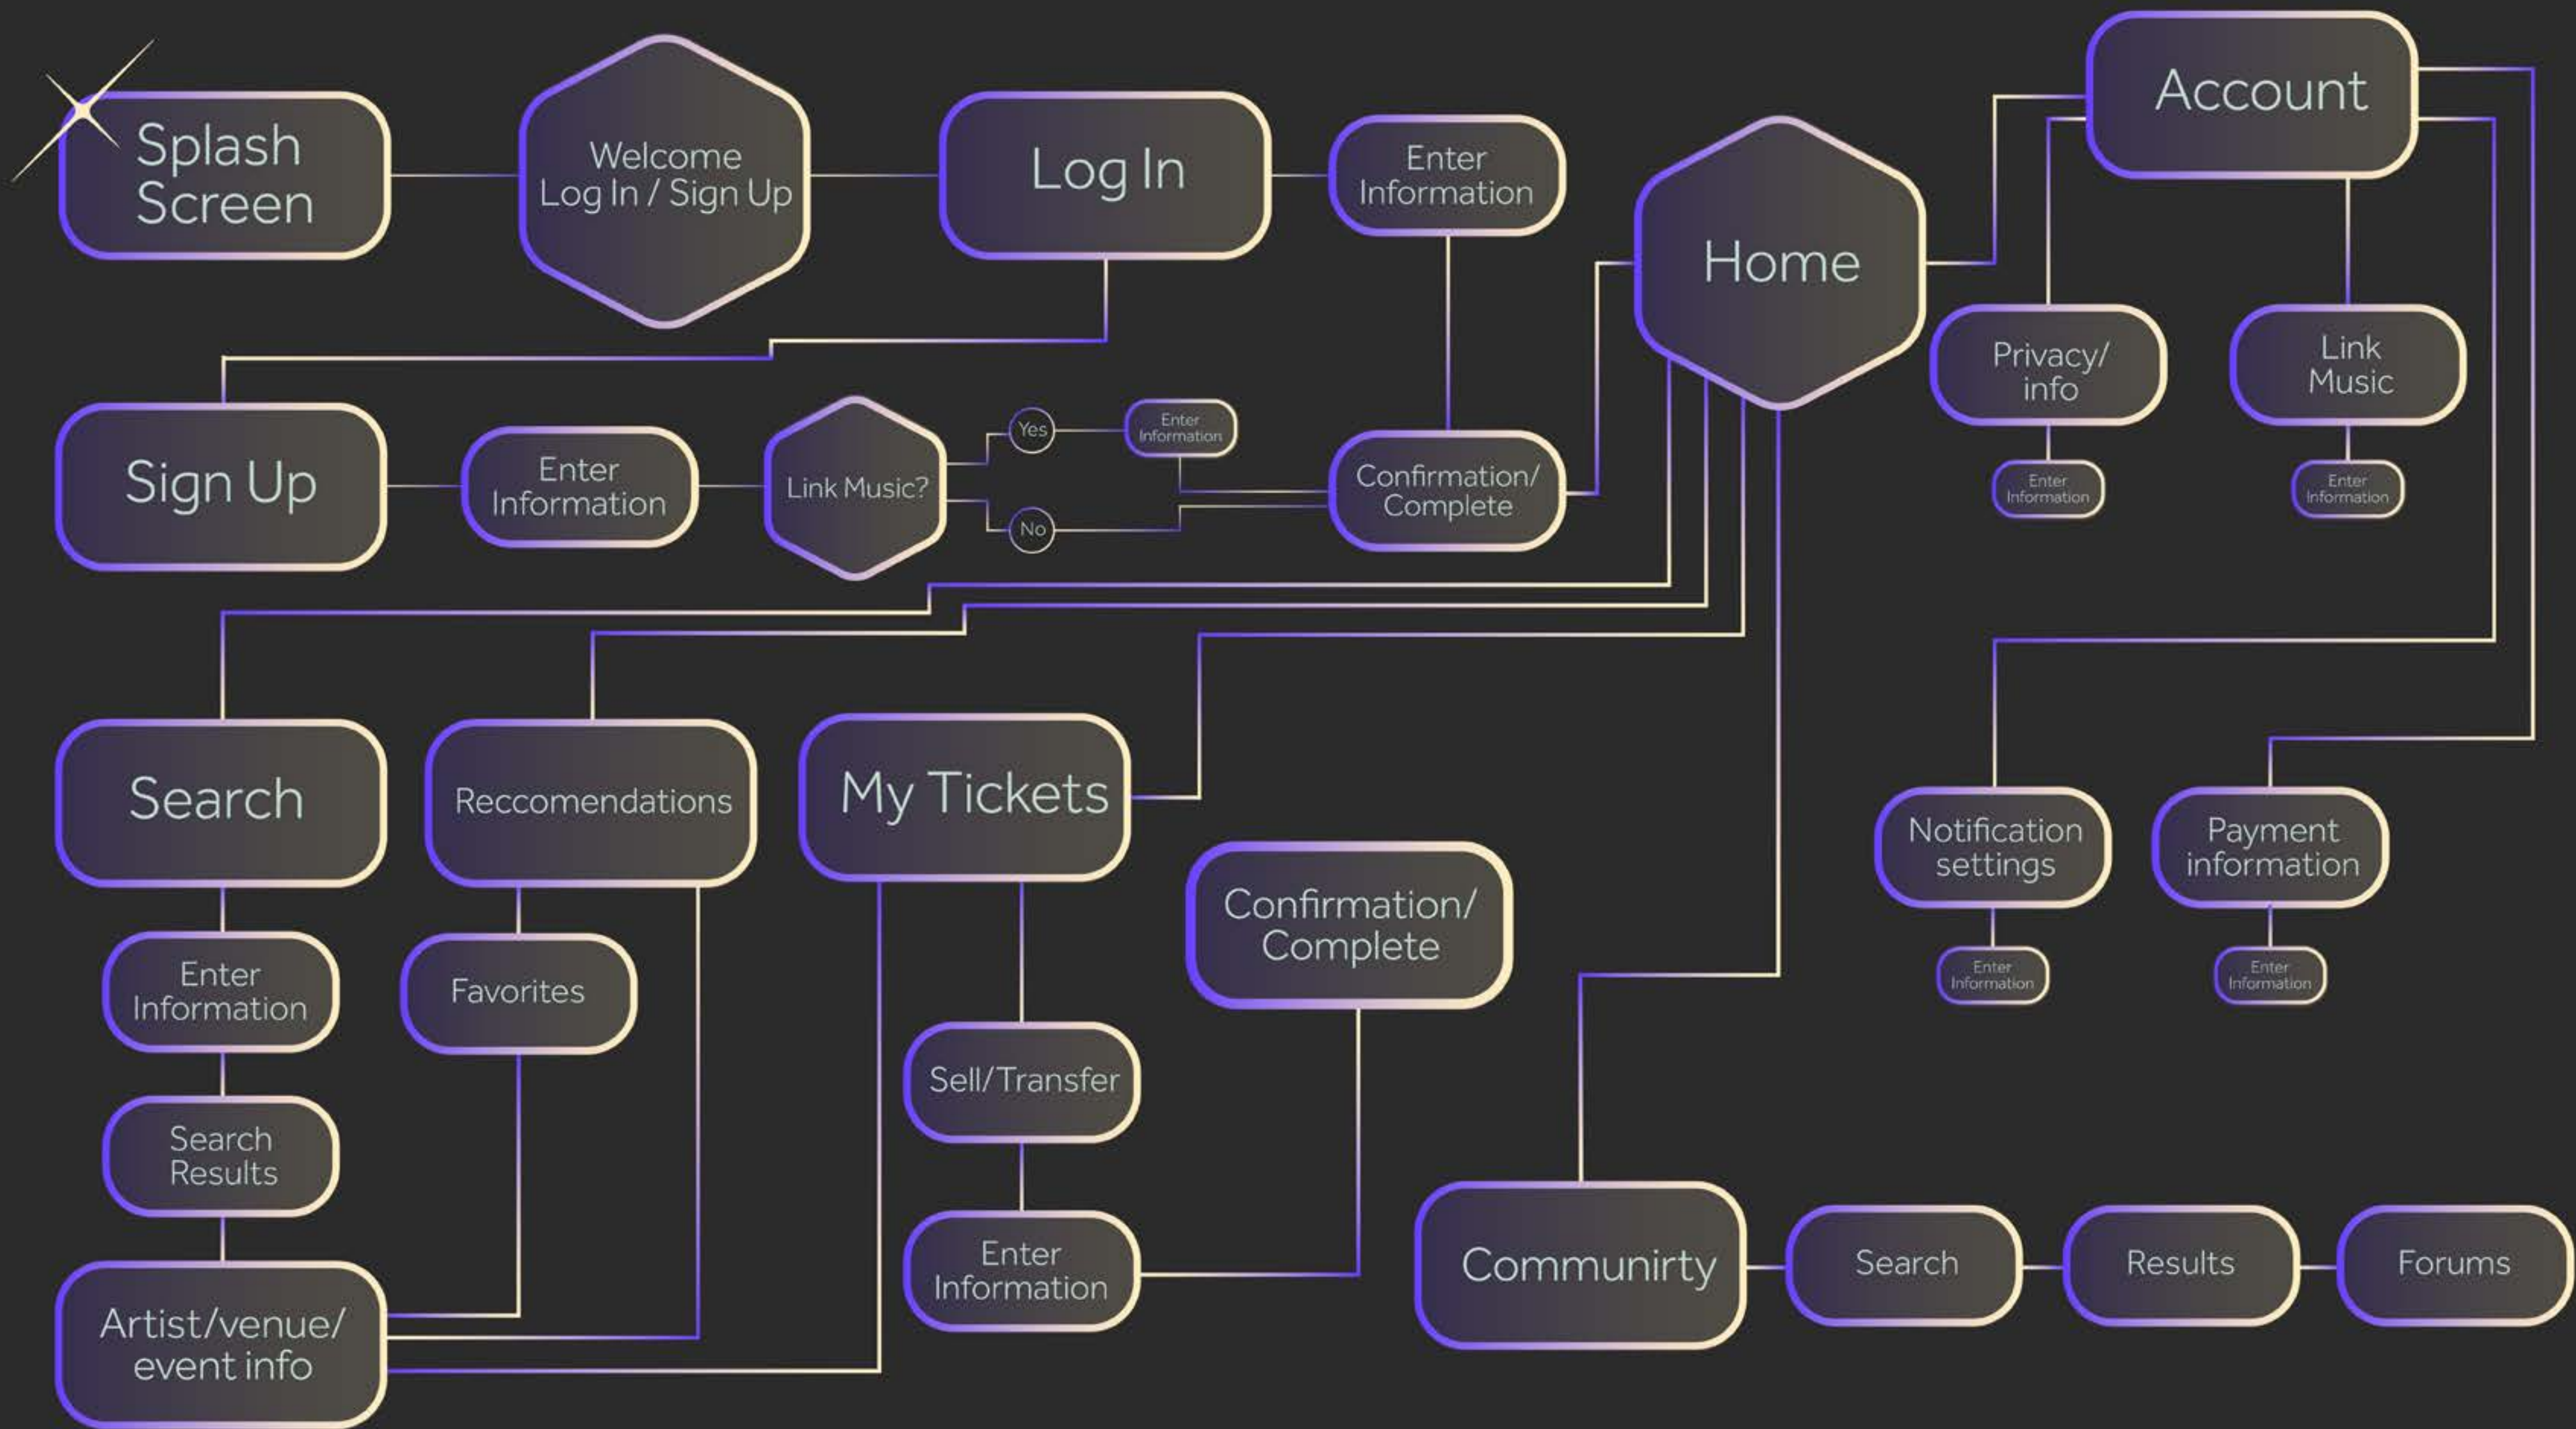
Splash Screen

Welcome Log In / Sign Up

Log In

Enter Information

Account

Home

Privacy/ info

Link Music

Enter Information

Enter Information

Sign Up

Enter Information

Link Music?

Yes

Enter Information

No

Confirmation/ Complete

Search

Reccomendations

My Tickets

Confirmation/ Complete

Notification settings

Payment information

Enter Information

Enter Information

Enter Information

Favorites

Sell/Transfer

Search Results

Enter Information

Artist/venue/ event info

Communirty

Search

Results

Forums